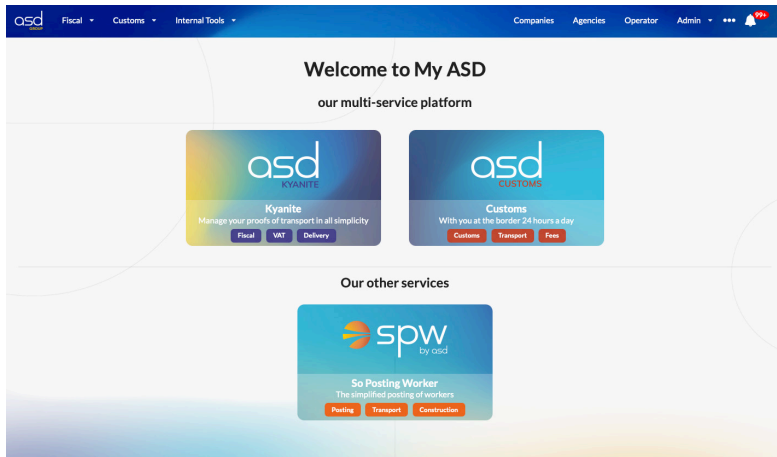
asd GROUP Fiscal ▾ Customs ▾ Internal Tools ▾ Companies Agencies Operator Admin ▾ ••• 99+

Welcome to My ASD

our multi-service platform

asd KYANITE

Kyanite
Manage your proofs of transport in all simplicity
Fiscal VAT Delivery

asd CUSTOMS

Customs
With you at the border 24 hours a day
Customs Transport Fees

Our other services

spw by asd

So Posting Worker
The simplified posting of workers
Posting Transport Construction